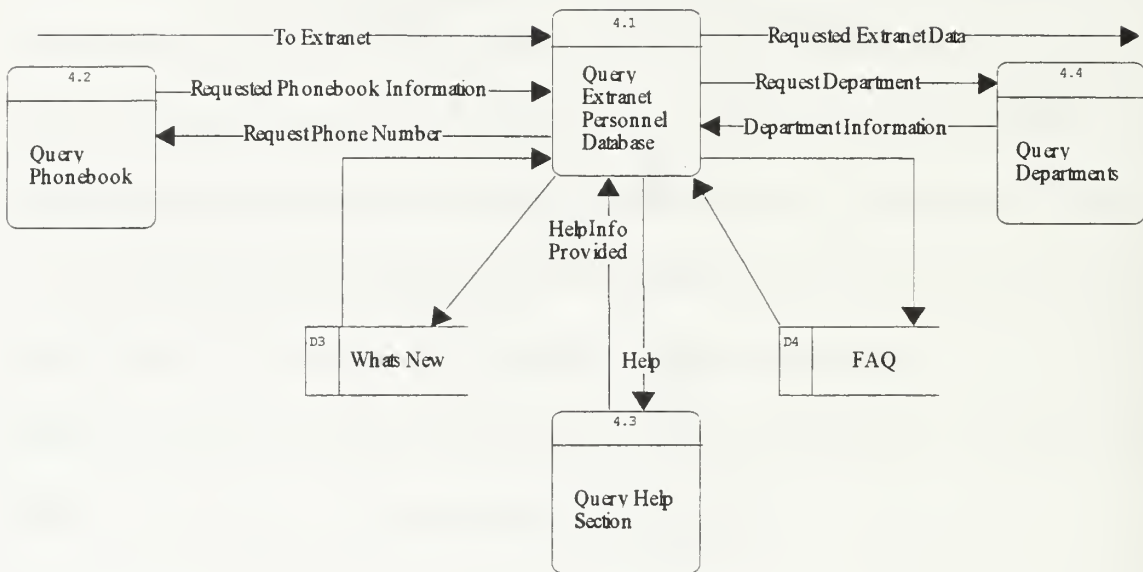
To Extranet

4.1

Query Extranet Personnel Database

Requested Extranet Data

4.2

Query Phonebook

Requested Phonebook Information

Request Phone Number

Request Department

Department Information

4.4

Query Departments

Help Info Provided

Help

D3

Whats New

D4

FAQ

4.3

Query Help Section